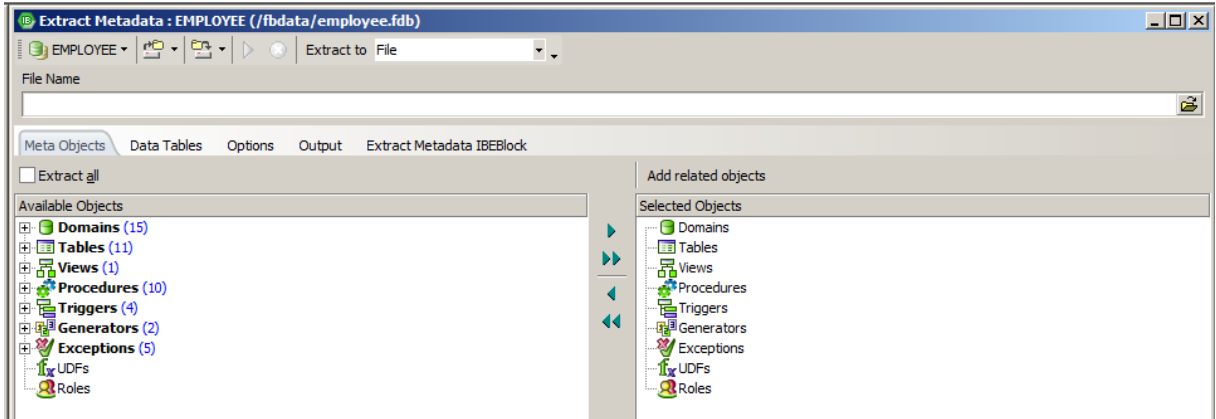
Extract Metadata : EMPLOYEE (/fbdata/employee.fdb)

EMPLOYEE Extract to File

File Name

Meta Objects Data Tables Options Output Extract Metadata IBEBlock

Extract all

Add related objects

Available Objects

Domains (15)
Tables (11)
Views (1)
Procedures (10)
Triggers (4)
Generators (2)
Exceptions (5)
UDFs
Roles

Selected Objects

Domains
Tables
Views
Procedures
Triggers
Generators
Exceptions
UDFs
Roles